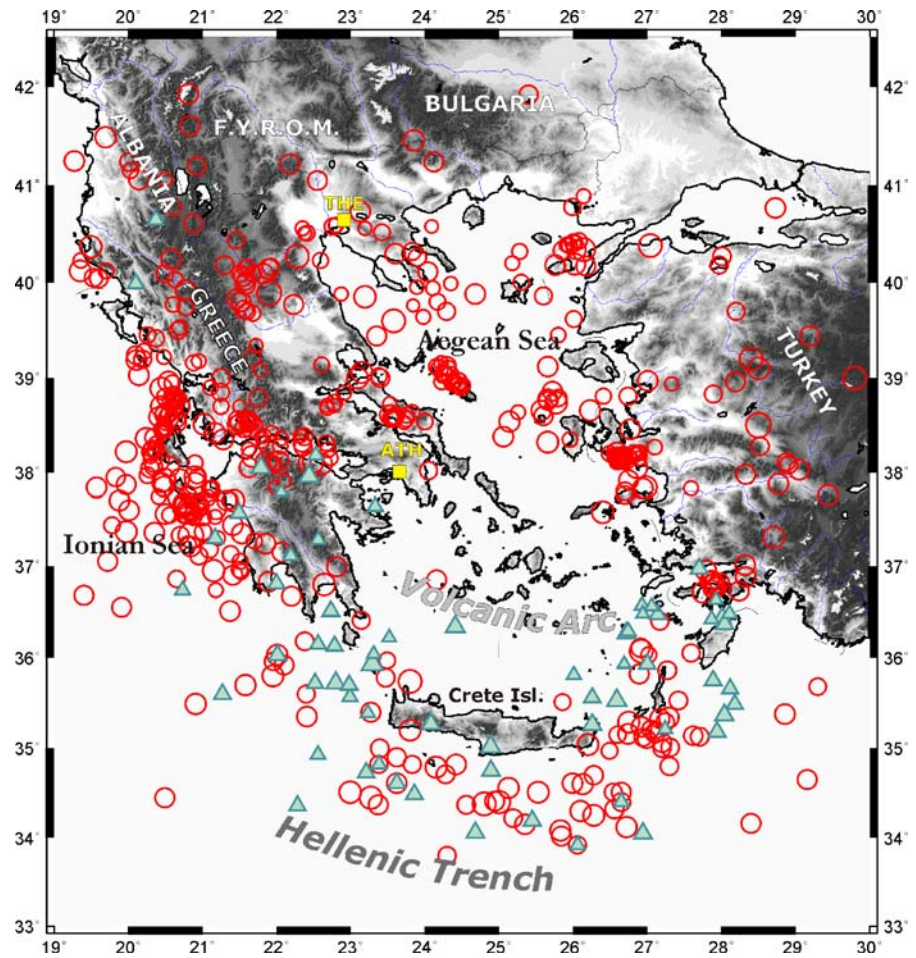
19° 20° 21° 22° 23° 24° 25° 26° 27° 28° 29° 30°

42° 41° 40° 39° 38° 37° 36° 35° 34° 33°

BULGARIA

F.Y.R.O.M.

ALBANIA

THE

GREECE

Aegean Sea

TURKEY

ATH

Ionian Sea

Volcanic Arc

Crete Isl.

Hellenic Trench

42° 41° 40° 39° 38° 37° 36° 35° 34° 33°

19° 20° 21° 22° 23° 24° 25° 26° 27° 28° 29° 30°